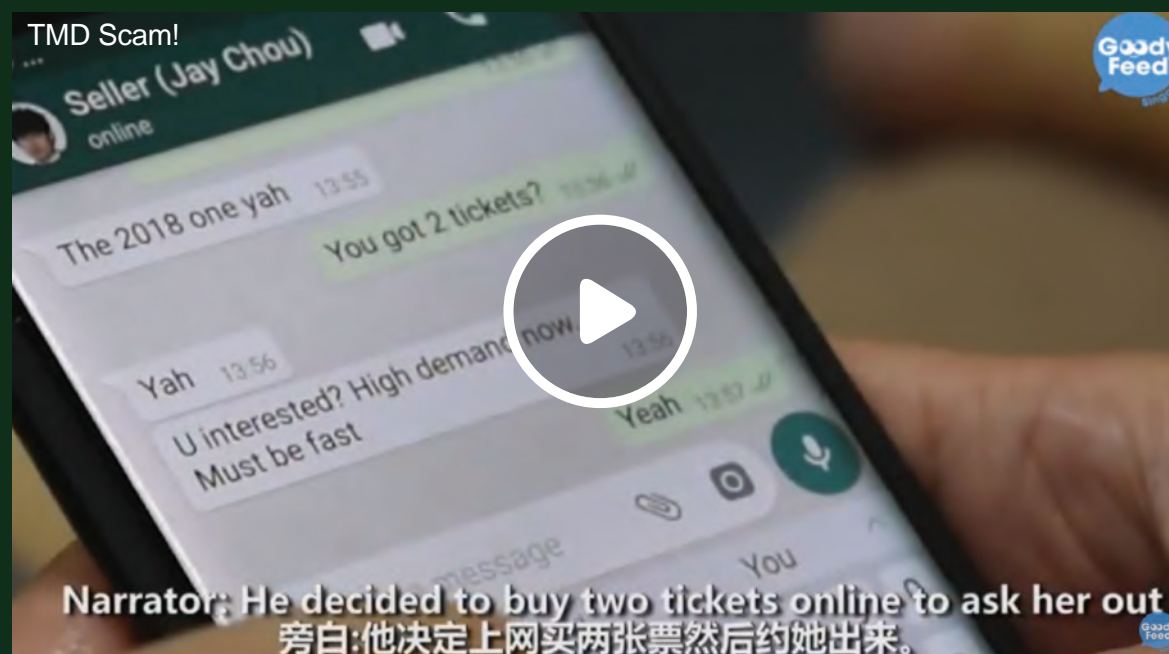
TMD Scam!

Goody Feed

Seller (Jay Chou)
online

The 2018 one yah 13:55

You got 2 tickets? 13:56

Yah 13:56

U interested? High demand now. Must be fast 13:56

Yeah 13:57

message

You

Narrator: He decided to buy two tickets online to ask her out
旁白:他决定上网买两张票然后约她出来。